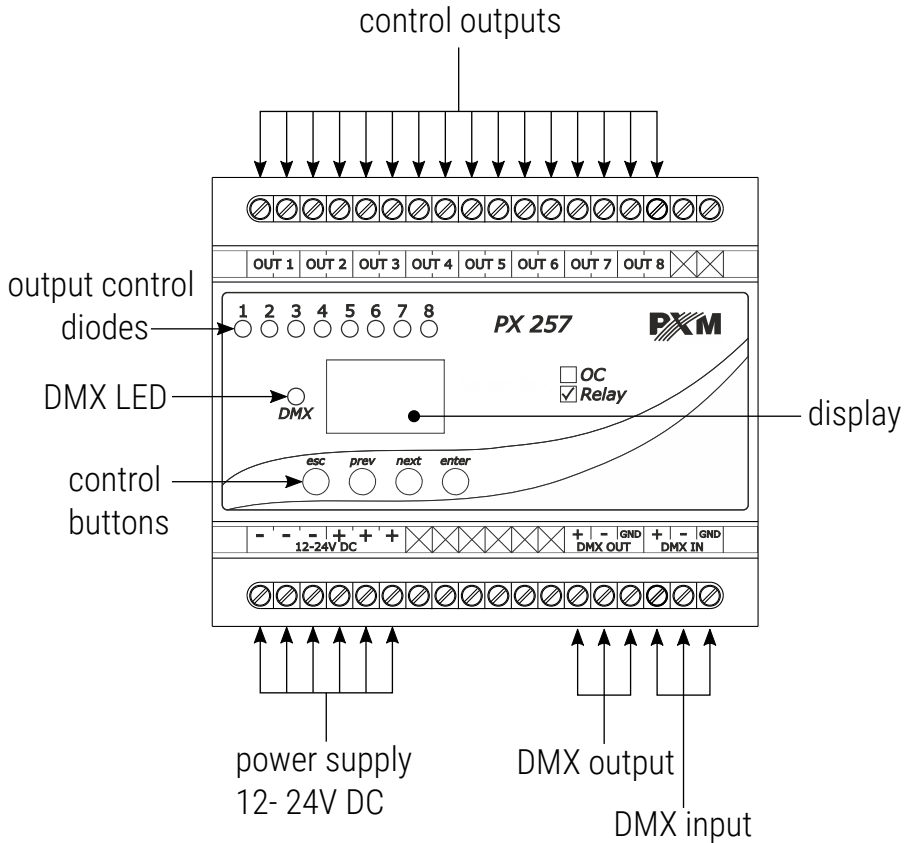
control outputs

OUT 1 | OUT 2 | OUT 3 | OUT 4 | OUT 5 | OUT 6 | OUT 7 | OUT 8

output control diodes

1 2 3 4 5 6 7 8

PX 257

PXM

DMX LED

DMX

OC
Relay

display

control buttons

esc prev next enter

- - - + + +
12-24V DC

+ - GND
DMX OUT

+ - GND
DMX IN

power supply
12- 24V DC

DMX output

DMX input